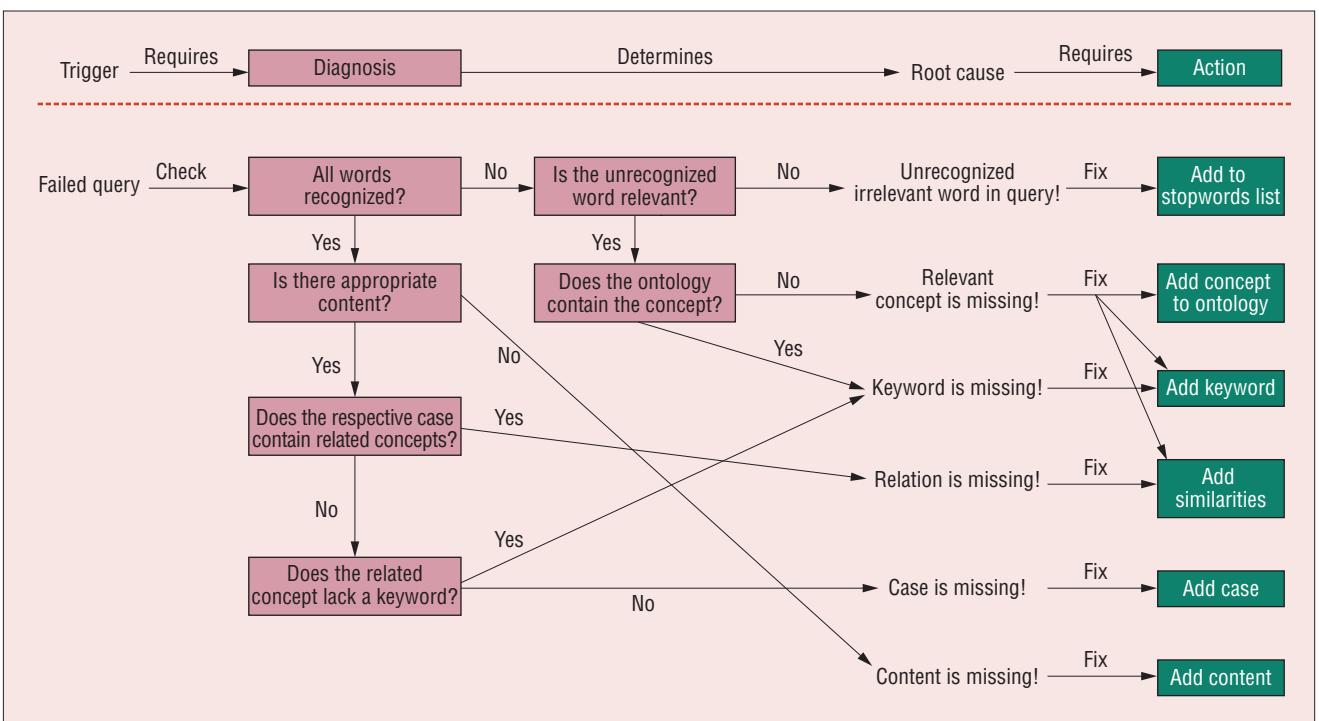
Trigger Requires Diagnosis Determines Root cause Requires Action

Failed query Check All words recognized? No Is the unrecognized word relevant? No Unrecognized irrelevant word in query! Fix Add to stopwords list

Yes

Yes

Is there appropriate content?

Does the ontology contain the concept? No Relevant concept is missing! Fix Add concept to ontology

Yes

No

Yes

Keyword is missing! Fix Add keyword

Does the respective case contain related concepts? Yes

Relation is missing! Fix Add similarities

No

Yes

Does the related concept lack a keyword?

Case is missing! Fix Add case

No

Content is missing! Fix Add content